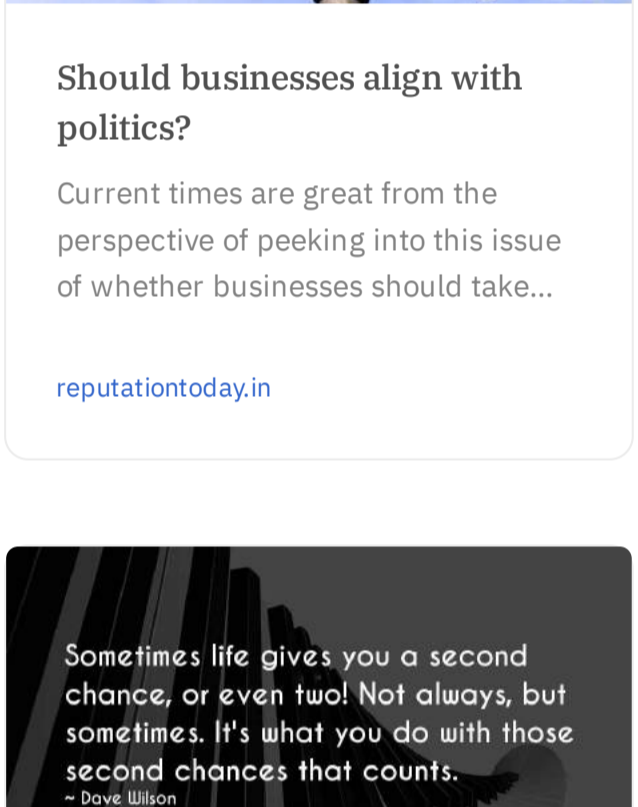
Should businesses align with politics?

Current times are great from the perspective of peeking into this issue of whether businesses should take...

reputationtoday.in

Sometimes life gives you a second chance, or even two! Not always, but sometimes. It's what you do with those second chances that counts.
~ Dave Wilson